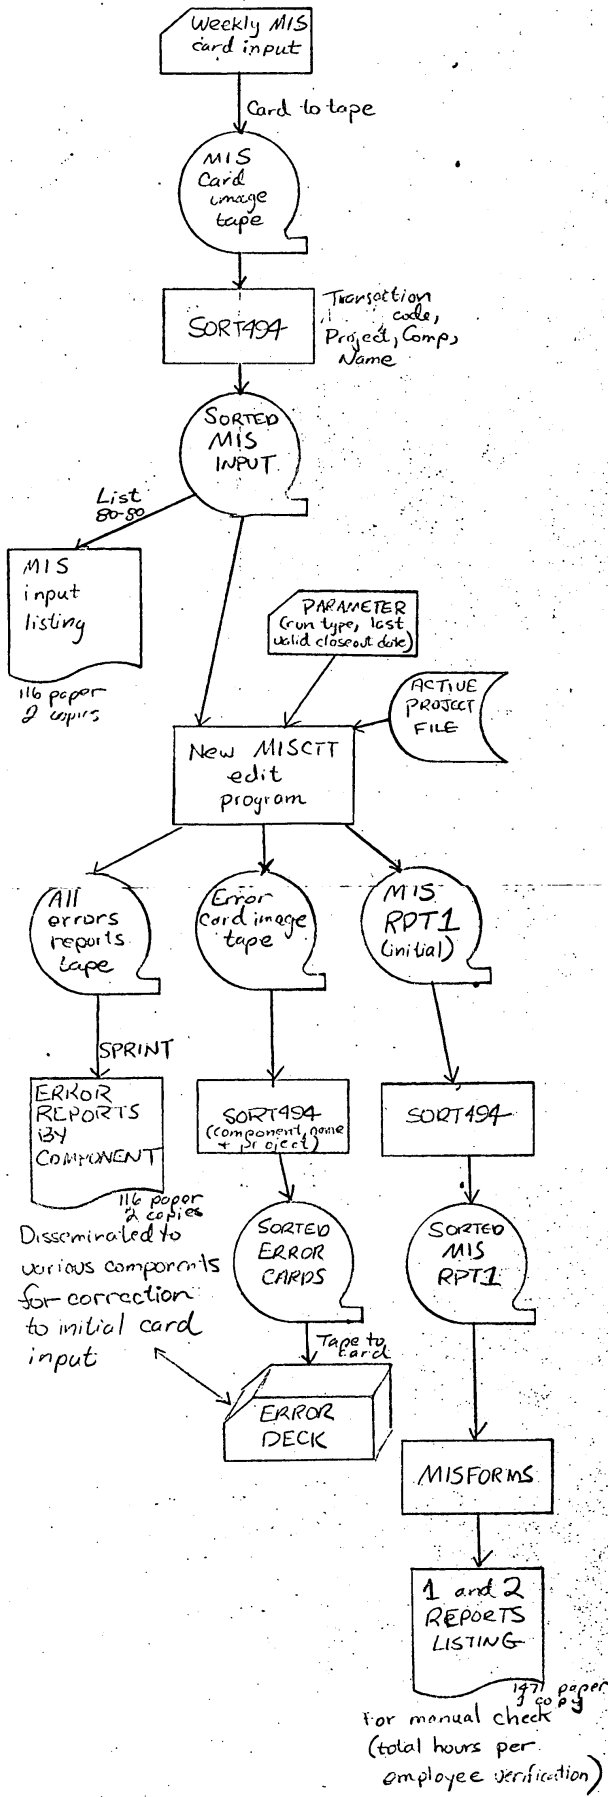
Weekly MIS card input

Card to tape

MIS Card image tape

SORT494

Transaction code, Project, Comp, Name

SORTED MIS INPUT

List 80-80

MIS input listing

116 paper 2 copies

PARAMETER (run type, last valid closeout date)

ACTIVE PROJECT FILE

New MISCTT edit program

All errors reports tape

Error card image tape

MIS RPT1 (initial)

SPRINT

ERROR REPORTS BY COMPONENT

116 paper 2 copies

Disseminated to various components for correction to initial card input

SORT494 (component, name + project)

SORTED ERROR CARDS

Tape to card

ERROR DECK

SORT494

SORTED MIS RPT1

MISFORMS

1 and 2 REPORTS LISTING

147 paper 3 copy

For manual check (total hours per employee verification)